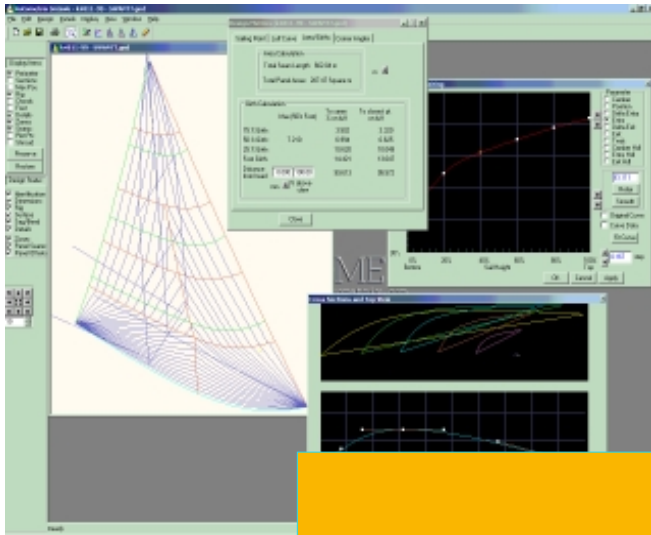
Sail Ready

Sailing Plan | Luff Curve | Area/Girths | Curve Angles

Area Calculation

Total Seam Length

Total Panel Area

Girth Calculation

Close

Cross Sections and Top View

OK Cancel Apply

Ready